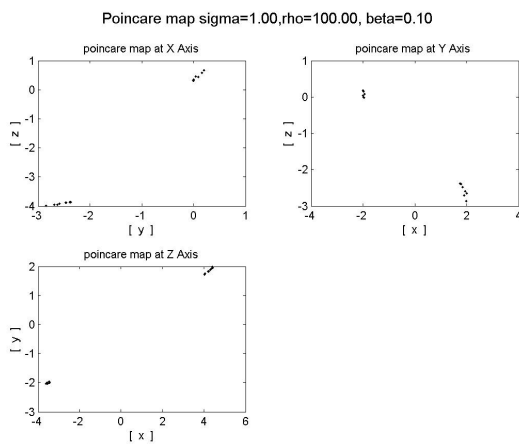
Poincare map sigma=1.00,rho=100.00, beta=0.10

poincare map at X Axis

1
0
-1
-2
-3
-4

[ z ]

-3 -2 -1 0 1

[ y ]

poincare map at Y Axis

1
0
-1
-2
-3

[ z ]

-4 -2 0 2 4

[ x ]

poincare map at Z Axis

2
1
0
-1
-2
-3

[ y ]

-2 0 2 4 6

[ x ]